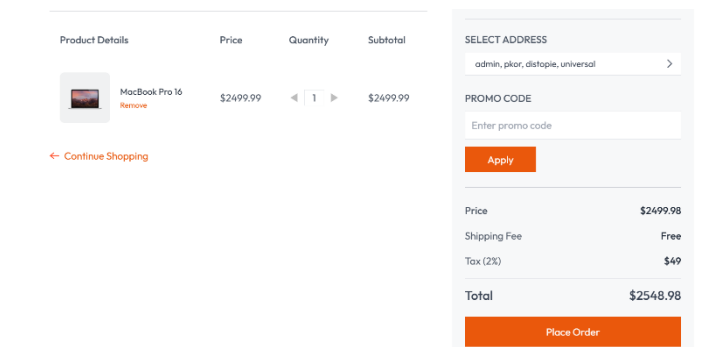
| Product Details | Price | Quantity | Subtotal |
|---|---|---|---|
| MacBook Pro 16 Remove | $2499.99 | 1 | $2499.99 |

← Continue Shopping

SELECT ADDRESS

admin, pkor, distopie, universal >

PROMO CODE

Enter promo code

Apply

Price $2499.98

Shipping Fee Free

Tax (2%) $49

Total $2548.98

Place Order